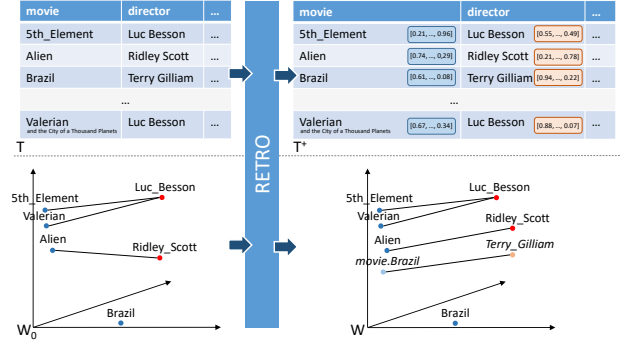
| movie | director | ... |
|---|---|---|
| 5th_Element | Luc Besson | |
| Alien | Ridley Scott | |
| Brazil | Terry Gilliam | |
| | ... | |
| Valerian and the City of a Thousand Planets | Luc Besson | |

T

RETRO

| movie | director | ... |
|---|---|---|
| 5th_Element [0.21, ..., 0.96] | Luc Besson [0.55, ..., 0.49] | |
| Alien [0.74, ..., 0.29] | Ridley Scott [0.21, ..., 0.78] | |
| Brazil [0.61, ..., 0.08] | Terry Gilliam [0.94, ..., 0.22] | |
| | ... | |
| Valerian and the City of a Thousand Planets [0.67, ..., 0.34] | Luc Besson [0.88, ..., 0.07] | |

T+

5th_Element
Luc_Besson
Valerian
Alien
Ridley_Scott
Brazil
$W_0$

5th_Element
Luc_Besson
Valerian
Ridley_Scott
Alien
Terry_Gilliam
movie.Brazil
Brazil
W